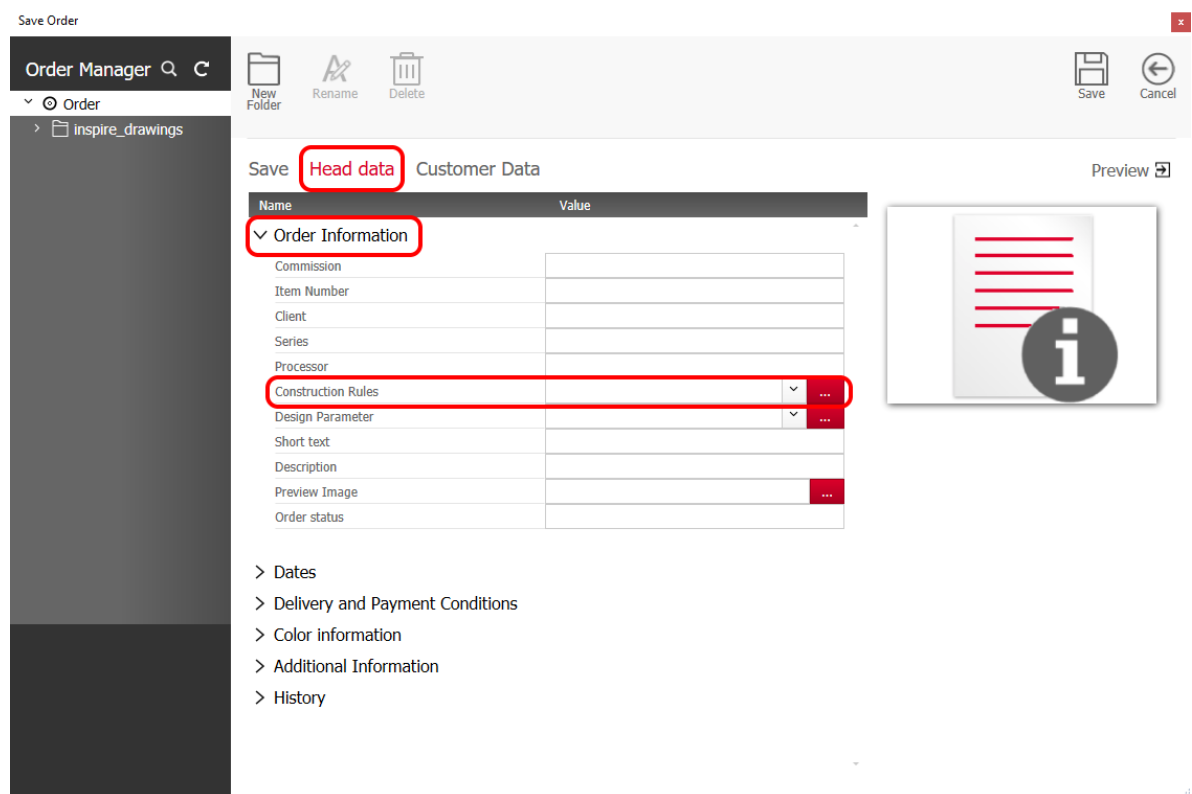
Save Order

×

Order Manager

Order

inspire_drawings

New Folder

Rename

Delete

Save

Cancel

Save Head data Customer Data

Preview

| Name | Value |
|---|---|

Order Information

| | |
|---|---|
| Commission | |
| Item Number | |
| Client | |
| Series | |
| Processor | |
| Construction Rules | ... |
| Design Parameter | ... |
| Short text | |
| Description | |
| Preview Image | ... |
| Order status | |

Dates

Delivery and Payment Conditions

Color information

Additional Information

History